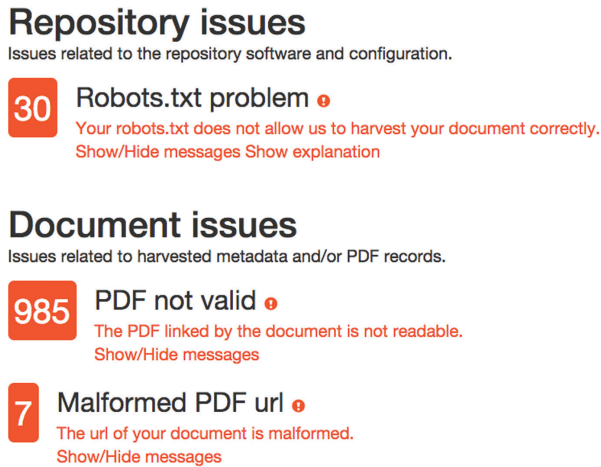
Repository issues
Issues related to the repository software and configuration.

30
Robots.txt problem
Your robots.txt does not allow us to harvest your document correctly.
Show/Hide messages Show explanation

Document issues
Issues related to harvested metadata and/or PDF records.

985
PDF not valid
The PDF linked by the document is not readable.
Show/Hide messages

7
Malformed PDF url
The url of your document is malformed.
Show/Hide messages